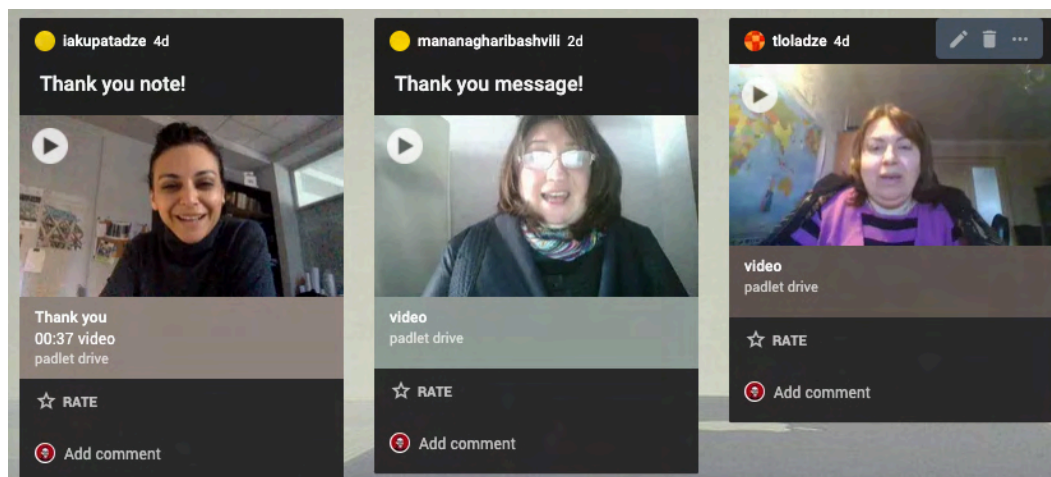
iakupatadze 4d

Thank you note!

Thank you
00:37 video
padlet drive

RATE

Add comment

mananagharibashvili 2d

Thank you message!

video
padlet drive

RATE

Add comment

tloladze 4d

video
padlet drive

RATE

Add comment